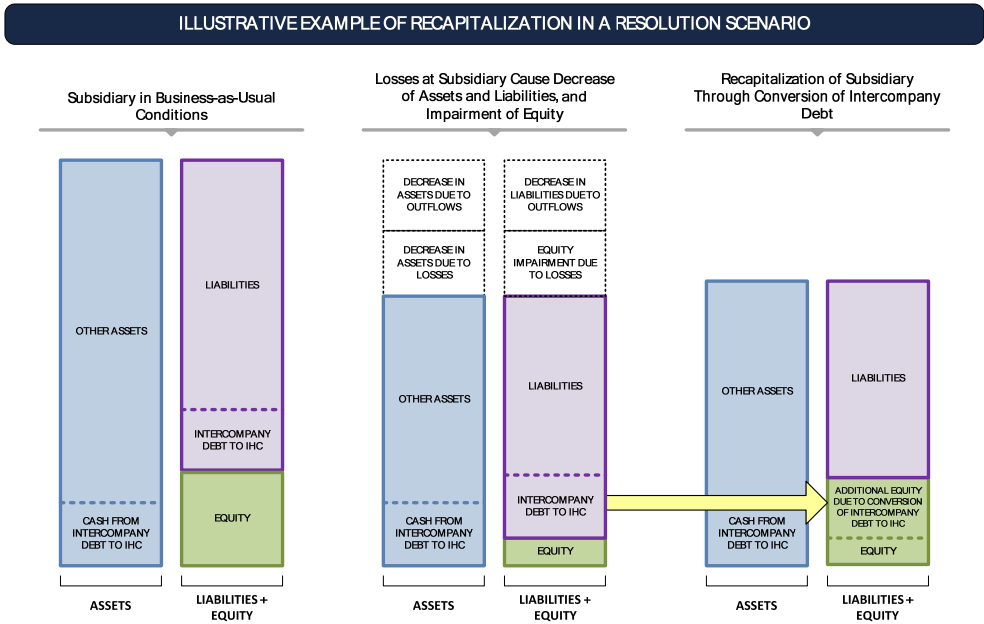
ILLUSTRATIVE EXAMPLE OF RECAPITALIZATION IN A RESOLUTION SCENARIO

Subsidiary in Business-as-Usual Conditions

OTHER ASSETS

CASH FROM INTERCOMPANY DEBT TO IHC

LIABILITIES

INTERCOMPANY DEBT TO IHC

EQUITY

ASSETS

LIABILITIES + EQUITY

Losses at Subsidiary Cause Decrease of Assets and Liabilities, and Impairment of Equity

DECREASE IN ASSETS DUE TO OUTFLOWS

DECREASE IN ASSETS DUE TO LOSSES

OTHER ASSETS

CASH FROM INTERCOMPANY DEBT TO IHC

DECREASE IN LIABILITIES DUE TO OUTFLOWS

EQUITY IMPAIRMENT DUE TO LOSSES

LIABILITIES

INTERCOMPANY DEBT TO IHC

EQUITY

ASSETS

LIABILITIES + EQUITY

Recapitalization of Subsidiary Through Conversion of Intercompany Debt

OTHER ASSETS

CASH FROM INTERCOMPANY DEBT TO IHC

LIABILITIES

ADDITIONAL EQUITY DUE TO CONVERSION OF INTERCOMPANY DEBT TO IHC

EQUITY

ASSETS

LIABILITIES + EQUITY